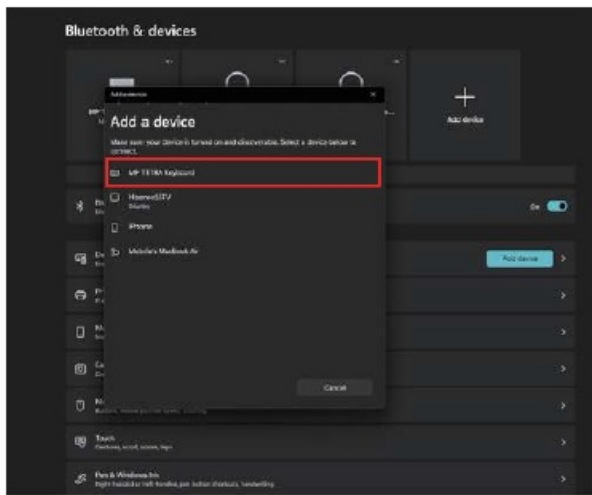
Bluetooth & devices

Add a device

Add a device

Make sure your device is turned on and discoverable. Select a device below to connect.

MP TETRA Keyboard

HisenseSTV
Display

iPhone

Michelle's MacBook Air

Add device

On

Add device

Cancel

Touch
Gestures, scroll, zoom, taps

Pen & Windows Ink
Right-handed or left-handed, pen button shortcuts, handwriting